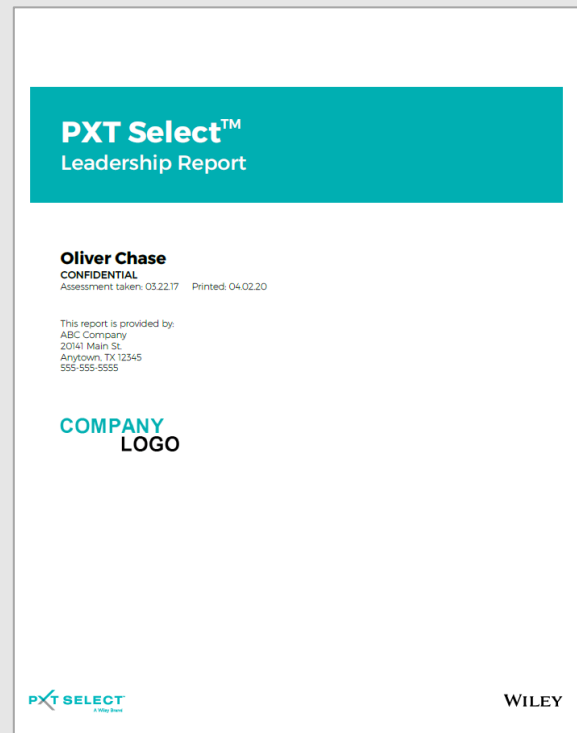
PXT Select™
Leadership Report

Oliver Chase
CONFIDENTIAL
Assessment taken: 03.22.17 Printed: 04.02.20

This report is provided by:
ABC Company
20141 Main St.
Anytown, TX 12345
555-555-5555

COMPANY
LOGO

PXT SELECT
A Wiley Brand

WILEY